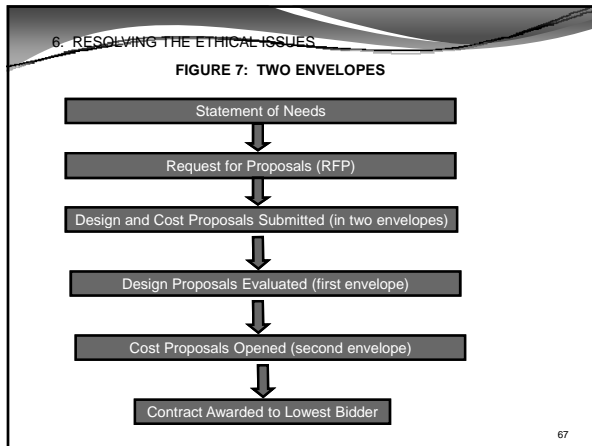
6. RESOLVING THE ETHICAL ISSUES

FIGURE 7: TWO ENVELOPES

Statement of Needs

Request for Proposals (RFP)

Design and Cost Proposals Submitted (in two envelopes)

Design Proposals Evaluated (first envelope)

Cost Proposals Opened (second envelope)

Contract Awarded to Lowest Bidder

67